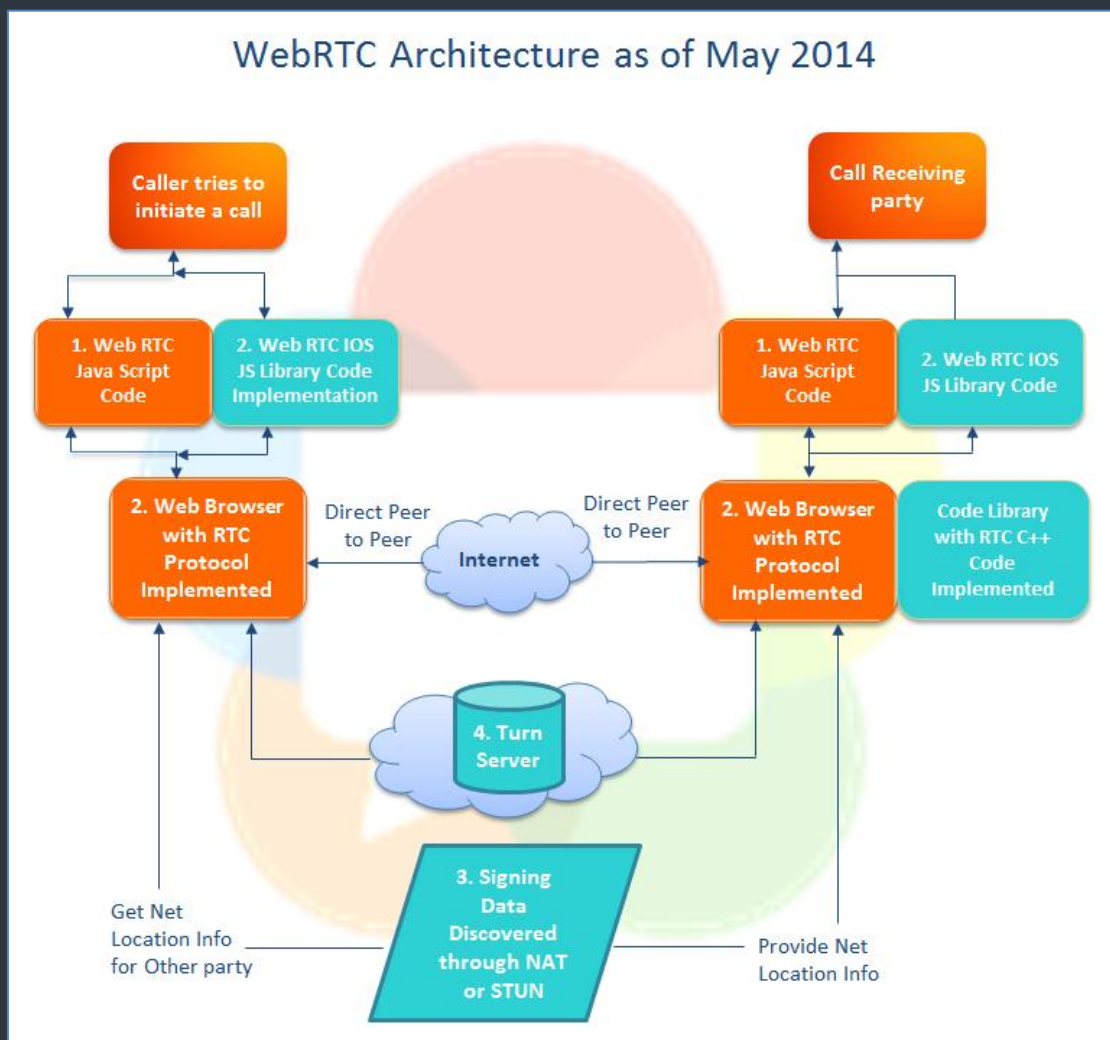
WebRTC Architecture as of May 2014

Caller tries to initiate a call

Call Receiving party

1. Web RTC Java Script Code

2. Web RTC IOS JS Library Code Implementation

1. Web RTC Java Script Code

2. Web RTC IOS JS Library Code

2. Web Browser with RTC Protocol Implemented

Direct Peer to Peer

Internet

Direct Peer to Peer

2. Web Browser with RTC Protocol Implemented

Code Library with RTC C++ Code Implemented

4. Turn Server

3. Signing Data Discovered through NAT or STUN

Get Net Location Info for Other party

Provide Net Location Info